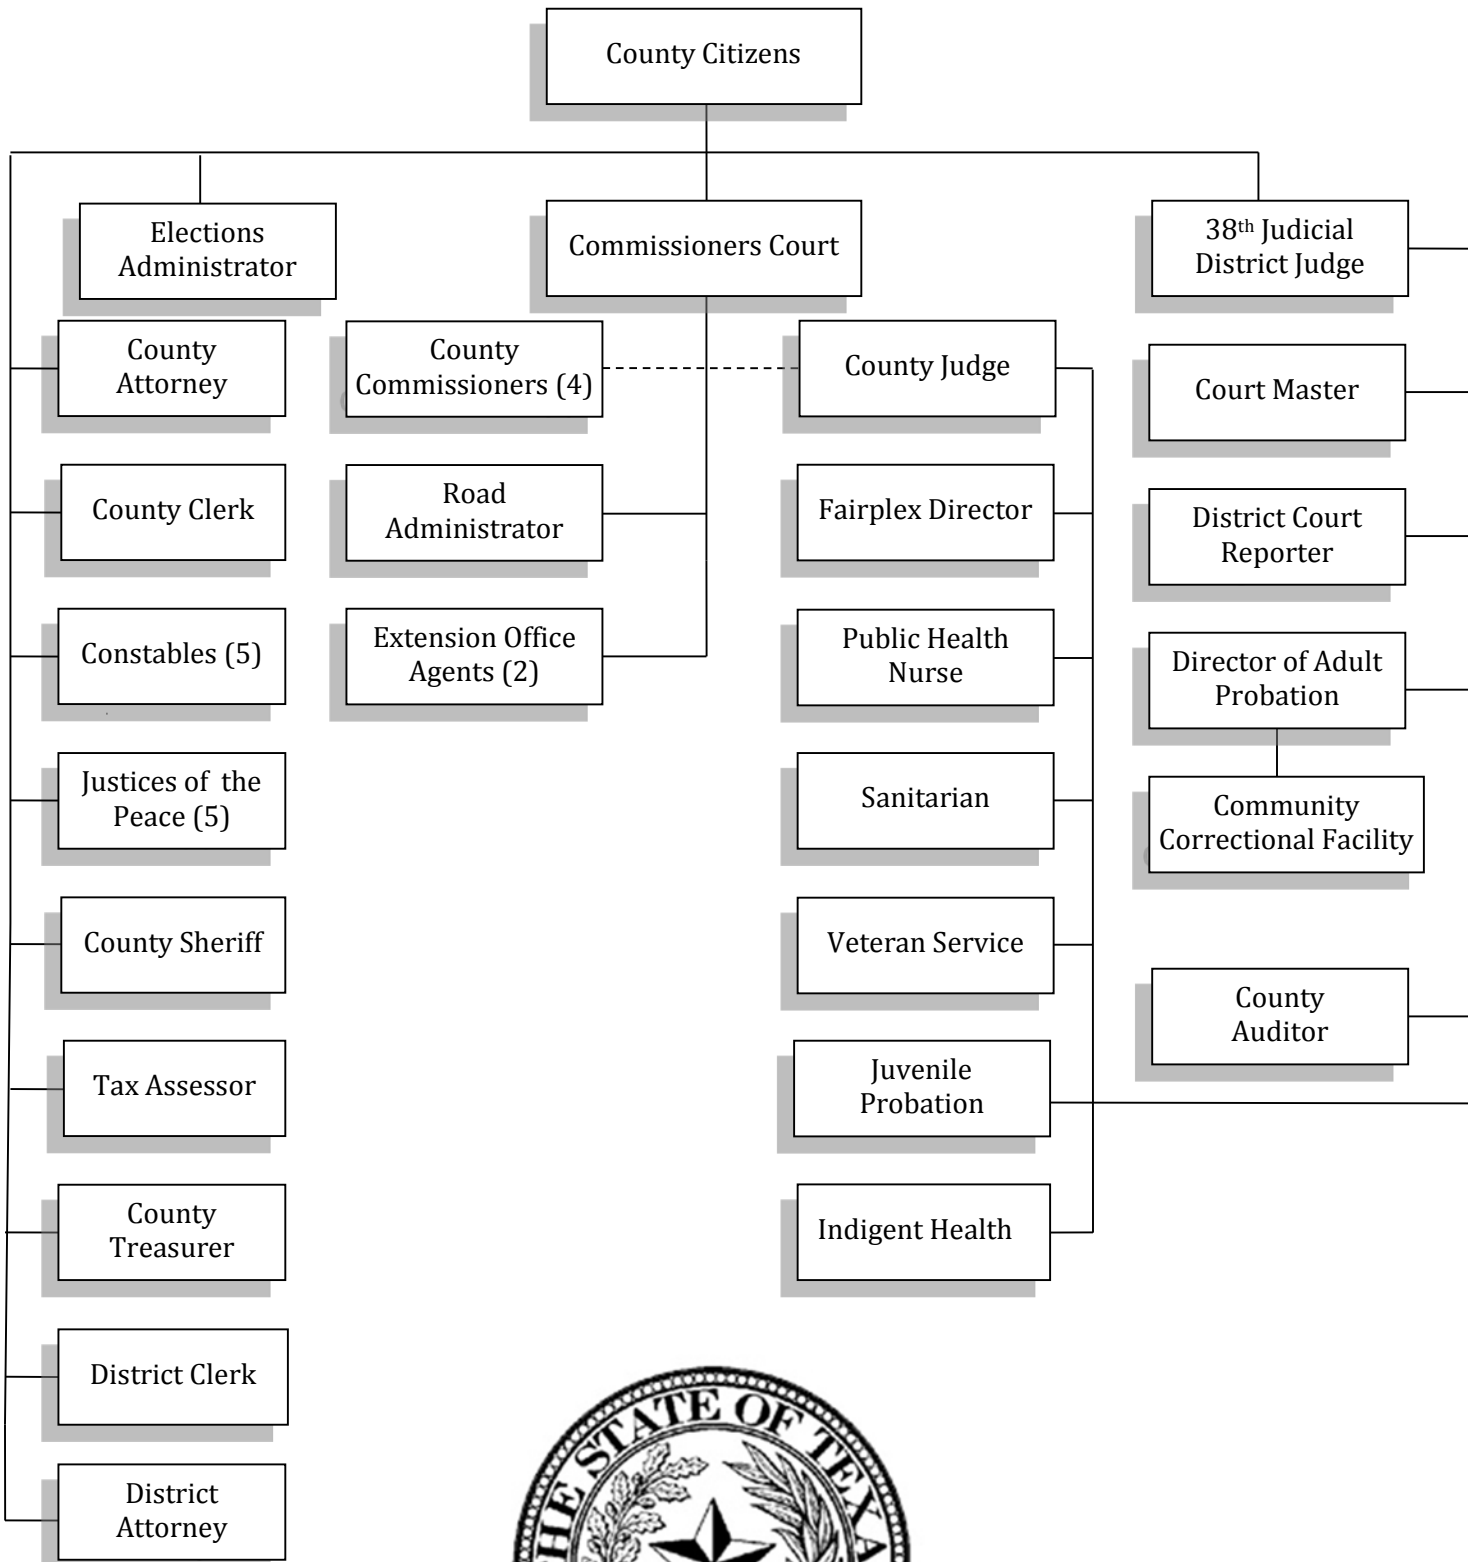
County Citizens

Elections Administrator

Commissioners Court

38th Judicial District Judge

County Attorney

County Commissioners (4)

County Judge

Court Master

County Clerk

Road Administrator

Fairplex Director

District Court Reporter

Constables (5)

Extension Office Agents (2)

Public Health Nurse

Director of Adult Probation

Justices of the Peace (5)

Sanitarian

Community Correctional Facility

County Sheriff

Veteran Service

County Auditor

Tax Assessor

Juvenile Probation

County Treasurer

Indigent Health

District Clerk

District Attorney

THE STATE OF TEXA